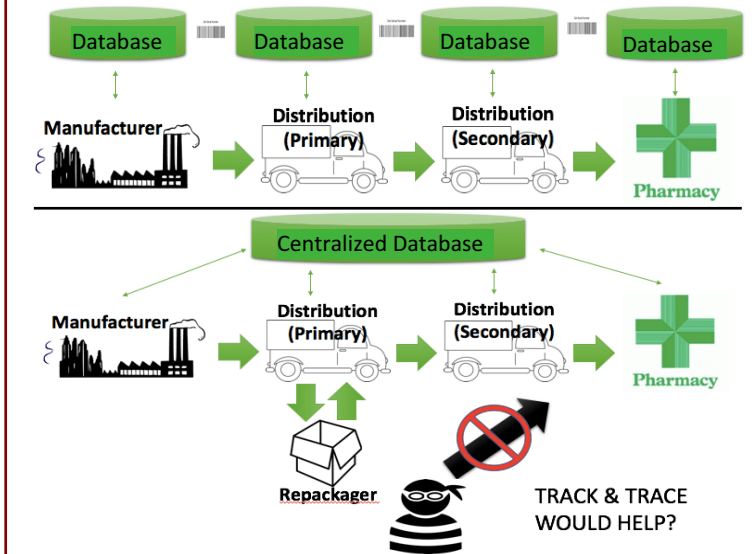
Database

Database

Database

Database

Manufacturer

Distribution (Primary)

Distribution (Secondary)

Pharmacy

Centralized Database

Manufacturer

Distribution (Primary)

Distribution (Secondary)

Pharmacy

Repackager

TRACK & TRACE WOULD HELP?